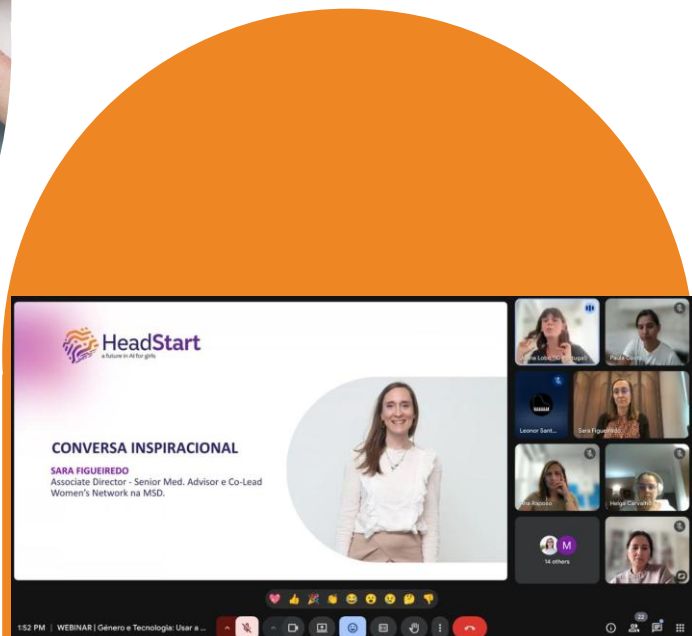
HeadStart
a future in AI for girls

CONVERSA INSPIRACIONAL

SARA FIGUEIREDO
Associate Director - Senior Med. Advisor e Co-Lead Women's Network na MSD.

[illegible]

Paula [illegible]

Leonor Sant...

Sara Figueiredo

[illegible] Raposo

Helga Carvalho

M
14 others

1:52 PM | WEBINAR | Género e Tecnologia: Usar a ...

22